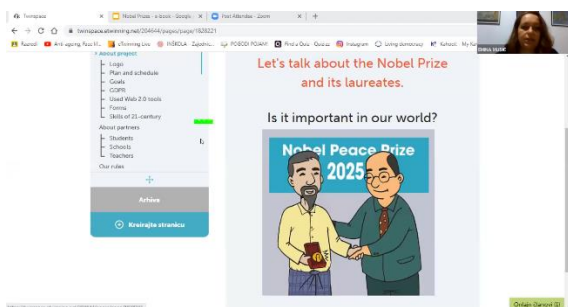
Twinspace | Nobel Prizes - e-book - Google | Post-Attendee - Zoom

twinspace.etwinning.net/204644/pages/page/1828221

Raunol | Anti-ageing, Face M... | eTwinning Live | ISKOLA | Zajedn... | POBODI POJAM | Find a Quiz | Quizizz | Instagram | Living democracy | Kahoot | My Ka

About project
Logo
Plan and schedule
Goals
GDPR
Used Web 2.0 tools
Forms
Skills of 21.-century
About partners
Students
Schools
Teachers
Our rules

+

Archive

Kreirajte stranicu

Let's talk about the Nobel Prize and its laureates.

Is it important in our world?

Nobel Peace Prize 2025

Ovilado Damovic